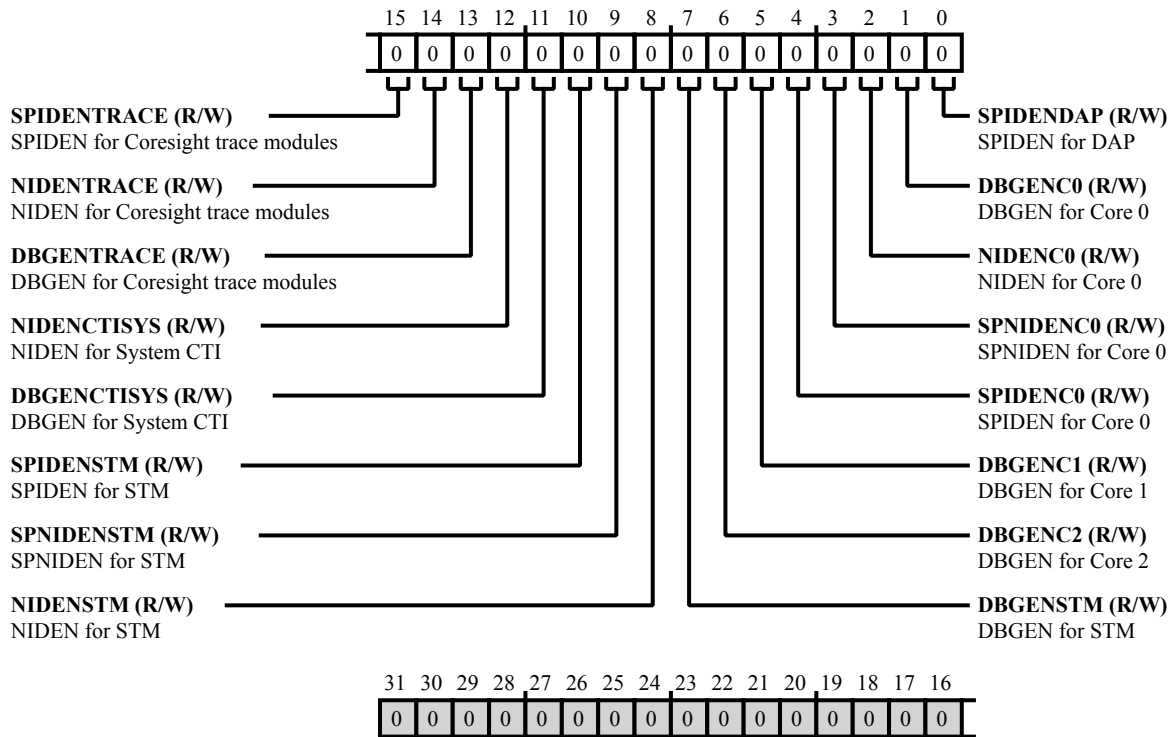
| 15 | 14 | 13 | 12 | 11 | 10 | 9 | 8 | 7 | 6 | 5 | 4 | 3 | 2 | 1 | 0 |
|---|---|---|---|---|---|---|---|---|---|---|---|---|---|---|---|
| 0 | 0 | 0 | 0 | 0 | 0 | 0 | 0 | 0 | 0 | 0 | 0 | 0 | 0 | 0 | 0 |

**SPIDENTRACE (R/W)**
SPIDEN for Coresight trace modules

**NIDENTRACE (R/W)**
NIDEN for Coresight trace modules

**DBGENTRACE (R/W)**
DBGEN for Coresight trace modules

**NIDENCTISYS (R/W)**
NIDEN for System CTI

**DBGENCTISYS (R/W)**
DBGEN for System CTI

**SPIDENSTM (R/W)**
SPIDEN for STM

**SPNIDENSTM (R/W)**
SPNIDEN for STM

**NIDENSTM (R/W)**
NIDEN for STM

**SPIDENDAP (R/W)**
SPIDEN for DAP

**DBGENC0 (R/W)**
DBGEN for Core 0

**NIDENC0 (R/W)**
NIDEN for Core 0

**SPNIDENC0 (R/W)**
SPNIDEN for Core 0

**SPIDENC0 (R/W)**
SPIDEN for Core 0

**DBGENC1 (R/W)**
DBGEN for Core 1

**DBGENC2 (R/W)**
DBGEN for Core 2

**DBGENSTM (R/W)**
DBGEN for STM

| 31 | 30 | 29 | 28 | 27 | 26 | 25 | 24 | 23 | 22 | 21 | 20 | 19 | 18 | 17 | 16 |
|---|---|---|---|---|---|---|---|---|---|---|---|---|---|---|---|
| 0 | 0 | 0 | 0 | 0 | 0 | 0 | 0 | 0 | 0 | 0 | 0 | 0 | 0 | 0 | 0 |